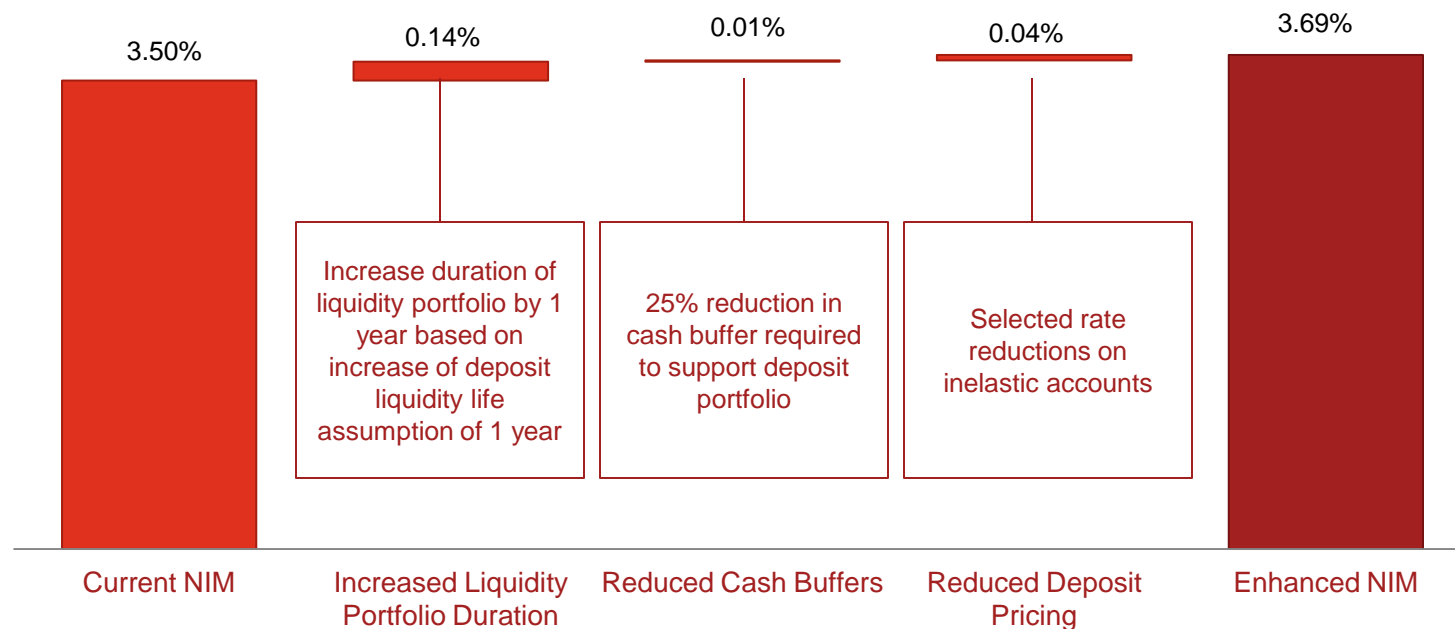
3.50%

0.14%

0.01%

0.04%

3.69%

Increase duration of liquidity portfolio by 1 year based on increase of deposit liquidity life assumption of 1 year

25% reduction in cash buffer required to support deposit portfolio

Selected rate reductions on inelastic accounts

Current NIM

Increased Liquidity Portfolio Duration

Reduced Cash Buffers

Reduced Deposit Pricing

Enhanced NIM